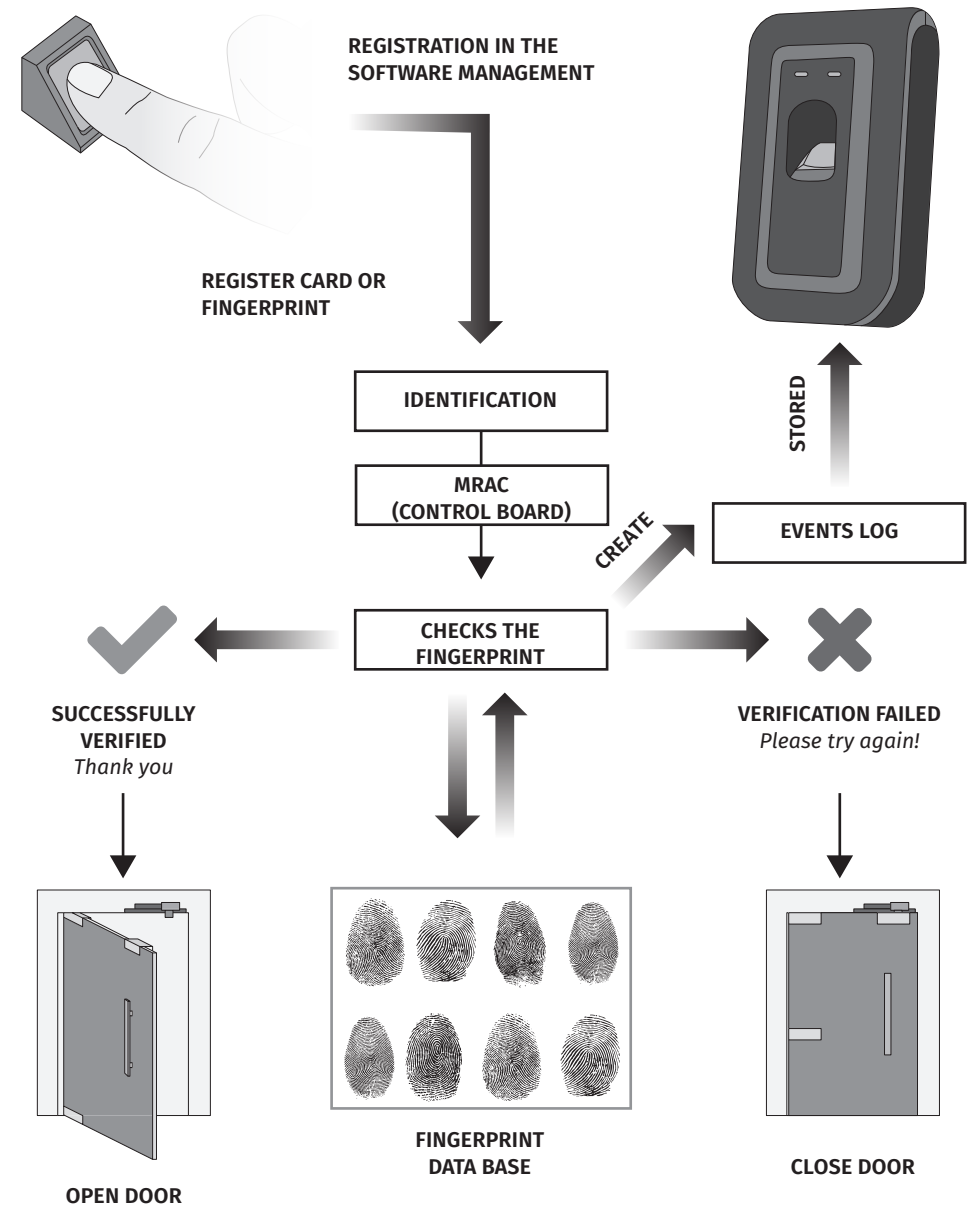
REGISTRATION IN THE SOFTWARE MANAGEMENT

REGISTER CARD OR FINGERPRINT

IDENTIFICATION

MRAC (CONTROL BOARD)

STORED

CREATE

EVENTS LOG

CHECKS THE FINGERPRINT

SUCCESSFULLY VERIFIED
*Thank you*

VERIFICATION FAILED
*Please try again!*

OPEN DOOR

FINGERPRINT DATA BASE

CLOSE DOOR